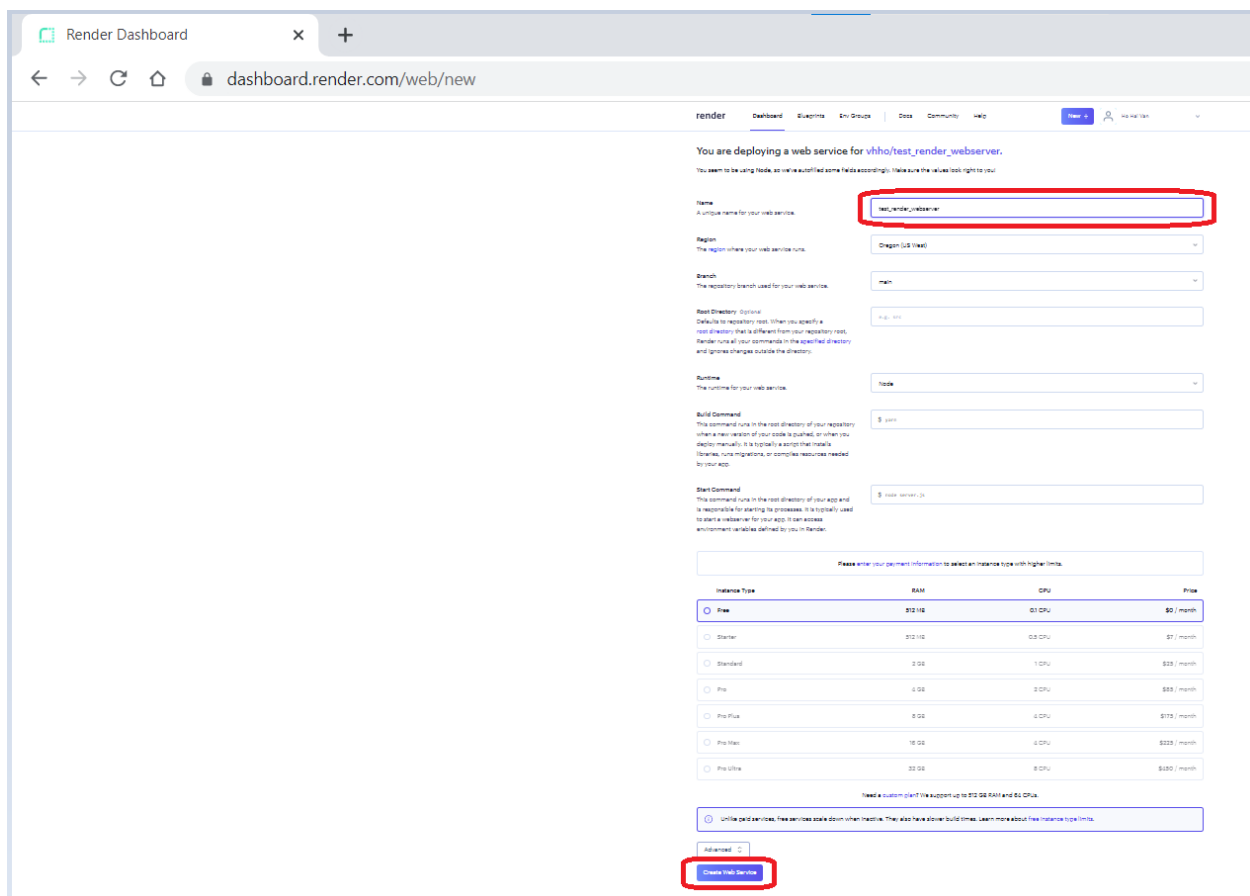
Render Dashboard

dashboard.render.com/web/new

render Dashboard Blueprints Env Groups | Docs Community Help New + Ho Hai Van

You are deploying a web service for vhho/test_render_webserver.

You seem to be using Node, so we've autofilled some fields accordingly. Make sure the values look right to you!

Name
A unique name for your web service.
test_render_webserver

Region
The region where your web service runs.
Oregon (US West)

Branch
The repository branch used for your web service.
main

Root Directory Optional
Defaults to repository root. When you specify a root directory that is different from your repository root, Render runs all your commands in the specified directory and ignores changes outside the directory.
e.g. src

Runtime
The runtime for your web service.
Node

Build Command
This command runs in the root directory of your repository when a new version of your code is pushed, or when you deploy manually. It is typically a script that installs libraries, runs migrations, or compiles resources needed by your app.
$ yarn

Start Command
This command runs in the root directory of your app and is responsible for starting its processes. It is typically used to start a webserver for your app. It can access environment variables defined by you in Render.
$ node server.js

Please enter your payment information to select an instance type with higher limits.

| Instance Type | RAM | CPU | Price |
|---|---|---|---|
| Free | 512 MB | 0.1 CPU | $0 / month |
| Starter | 512 MB | 0.5 CPU | $7 / month |
| Standard | 2 GB | 1 CPU | $25 / month |
| Pro | 4 GB | 2 CPU | $85 / month |
| Pro Plus | 8 GB | 4 CPU | $175 / month |
| Pro Max | 16 GB | 4 CPU | $225 / month |
| Pro Ultra | 32 GB | 8 CPU | $450 / month |

Need a custom plan? We support up to 512 GB RAM and 64 CPUs.

Unlike paid services, free services scale down when inactive. They also have slower build times. Learn more about free instance type limits.

Advanced

Create Web Service